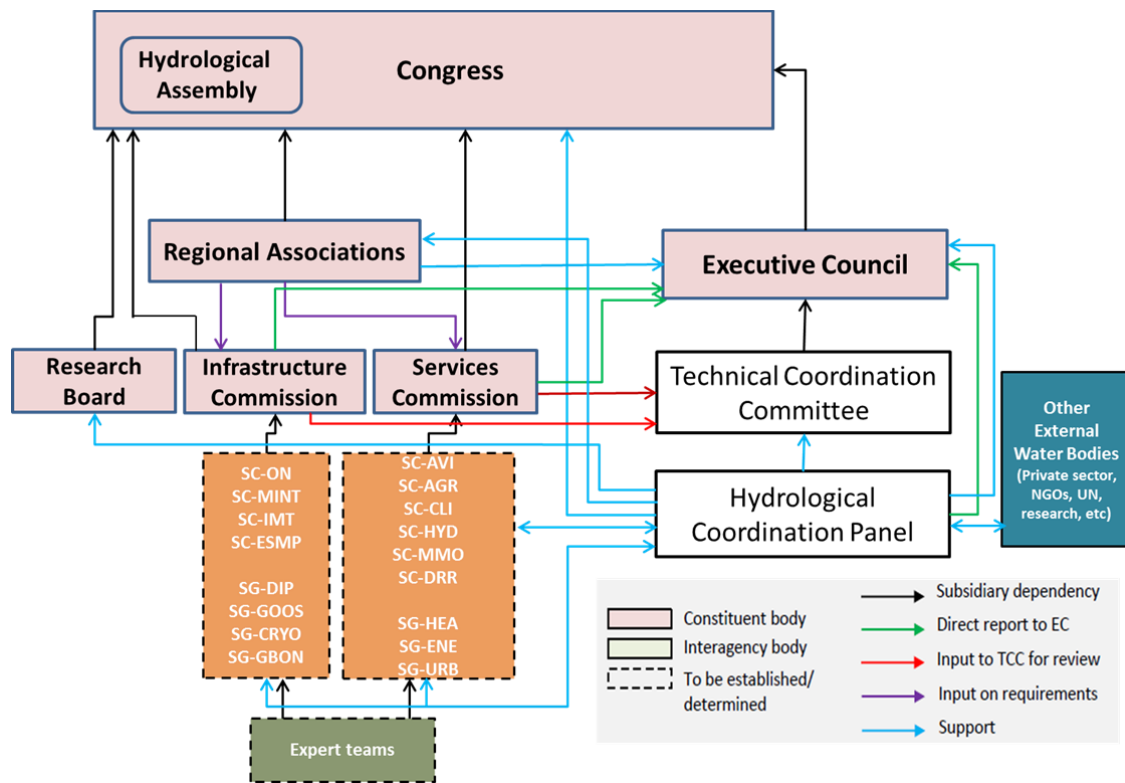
Hydrological Assembly

Congress

Regional Associations

Executive Council

Research Board

Infrastructure Commission

Services Commission

Technical Coordination Committee

Other External Water Bodies (Private sector, NGOs, UN, research, etc)

Hydrological Coordination Panel

SC-ON
SC-MINT
SC-IMT
SC-ESMP

SG-DIP
SG-GOOS
SG-CRYO
SG-GBON

SC-AVI
SC-AGR
SC-CLI
SC-HYD
SC-MMO
SC-DRR

SG-HEA
SG-ENE
SG-URB

Expert teams

Constituent body
Interagency body
To be established/ determined

Subsidiary dependency
Direct report to EC
Input to TCC for review
Input on requirements
Support